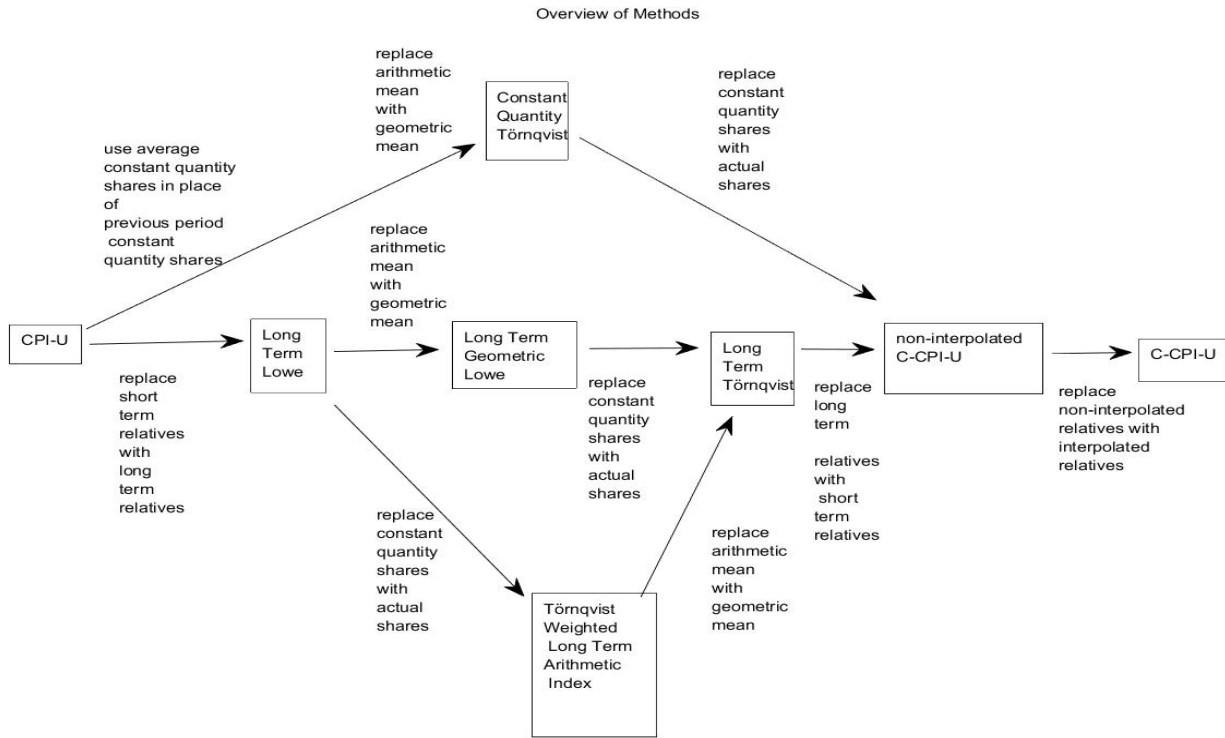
Overview of Methods

replace arithmetic mean with geometric mean

Constant Quantity Törnqvist

replace constant quantity shares with actual shares

use average constant quantity shares in place of previous period constant quantity shares

replace arithmetic mean with geometric mean

CPI-U

Long Term Lowe

Long Term Geometric Lowe

Long Term Törnqvist

non-interpolated C-CPI-U

C-CPI-U

replace short term relatives with long term relatives

replace constant quantity shares with actual shares

replace long term

relatives with short term relatives

replace non-interpolated relatives with interpolated relatives

replace constant quantity shares with actual shares

replace arithmetic mean with geometric mean

Törnqvist Weighted Long Term Arithmetic Index